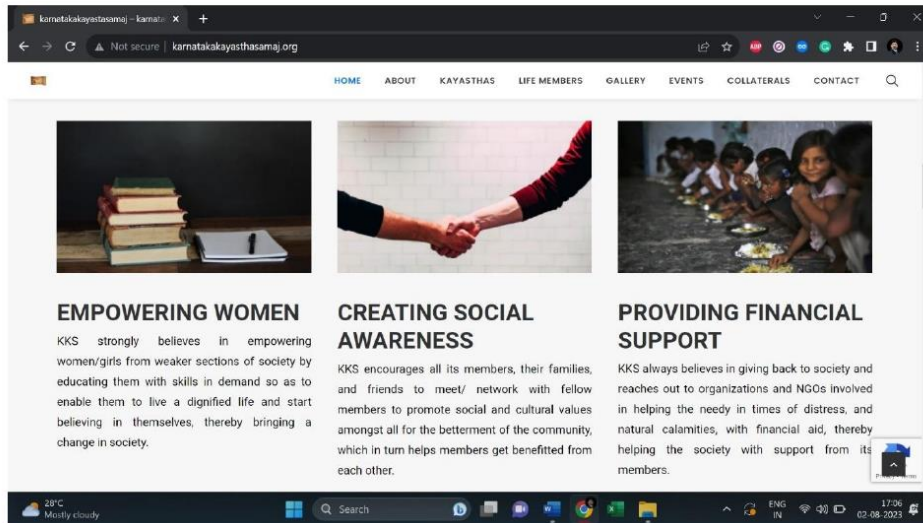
karnatakakayastasamaj – karnata ×  +

Not secure | karnatakakayasthasamaj.org

HOME ABOUT KAYASTHAS LIFE MEMBERS GALLERY EVENTS COLLATERALS CONTACT

EMPOWERING WOMEN

KKS strongly believes in empowering women/girls from weaker sections of society by educating them with skills in demand so as to enable them to live a dignified life and start believing in themselves, thereby bringing a change in society.

CREATING SOCIAL AWARENESS

KKS encourages all its members, their families, and friends to meet/ network with fellow members to promote social and cultural values amongst all for the betterment of the community, which in turn helps members get benefitted from each other.

PROVIDING FINANCIAL SUPPORT

KKS always believes in giving back to society and reaches out to organizations and NGOs involved in helping the needy in times of distress, and natural calamities, with financial aid, thereby helping the society with support from its members.

28°C Mostly cloudy

Search

ENG IN

17:06 02-08-2023